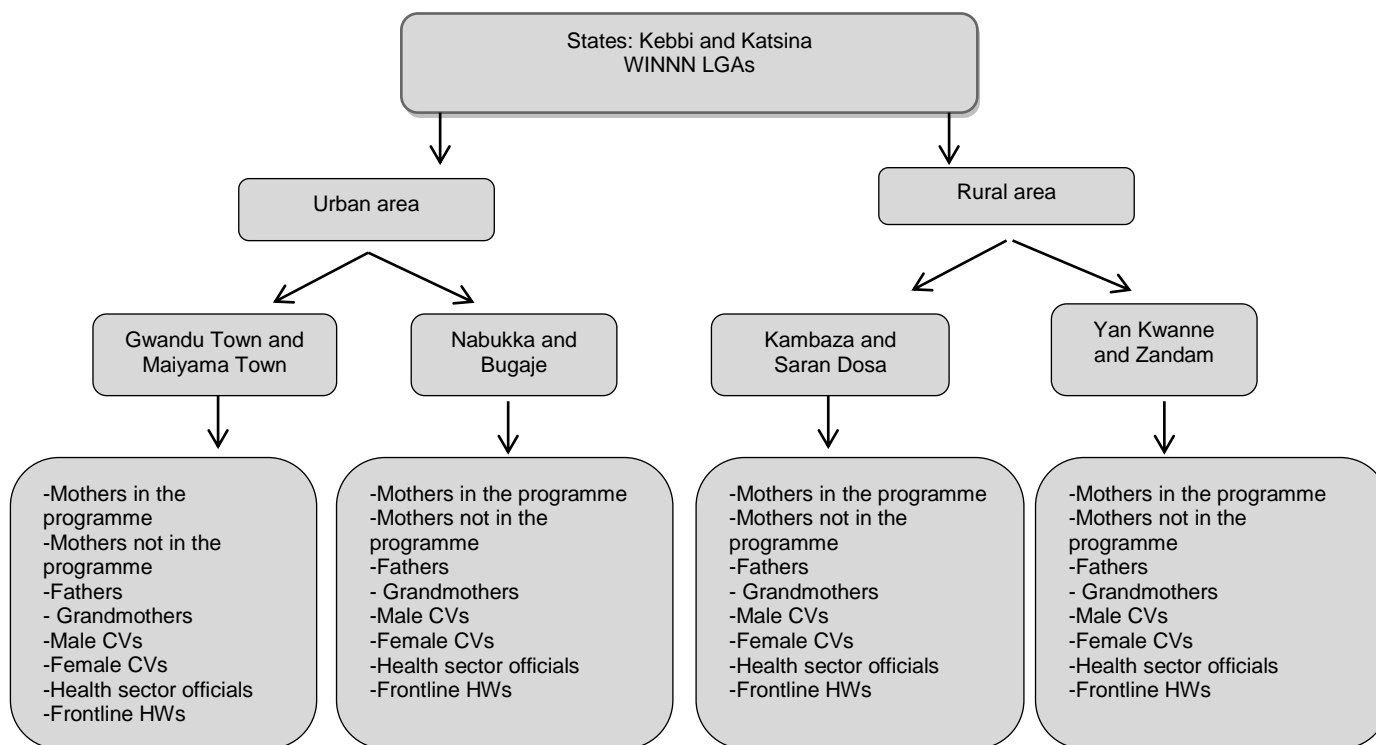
States: Kebbi and Katsina
WINNN LGAs

Urban area

Rural area

Gwandu Town and Maiyama Town

Nabukka and Bugaje

Kambaza and Saran Dosa

Yan Kwanne and Zandam

-Mothers in the programme
-Mothers not in the programme
-Fathers
- Grandmothers
-Male CVs
-Female CVs
-Health sector officials
-Frontline HWs

-Mothers in the programme
-Mothers not in the programme
-Fathers
- Grandmothers
-Male CVs
-Female CVs
-Health sector officials
-Frontline HWs

-Mothers in the programme
-Mothers not in the programme
-Fathers
- Grandmothers
-Male CVs
-Female CVs
-Health sector officials
-Frontline HWs

-Mothers in the programme
-Mothers not in the programme
-Fathers
- Grandmothers
-Male CVs
-Female CVs
-Health sector officials
-Frontline HWs